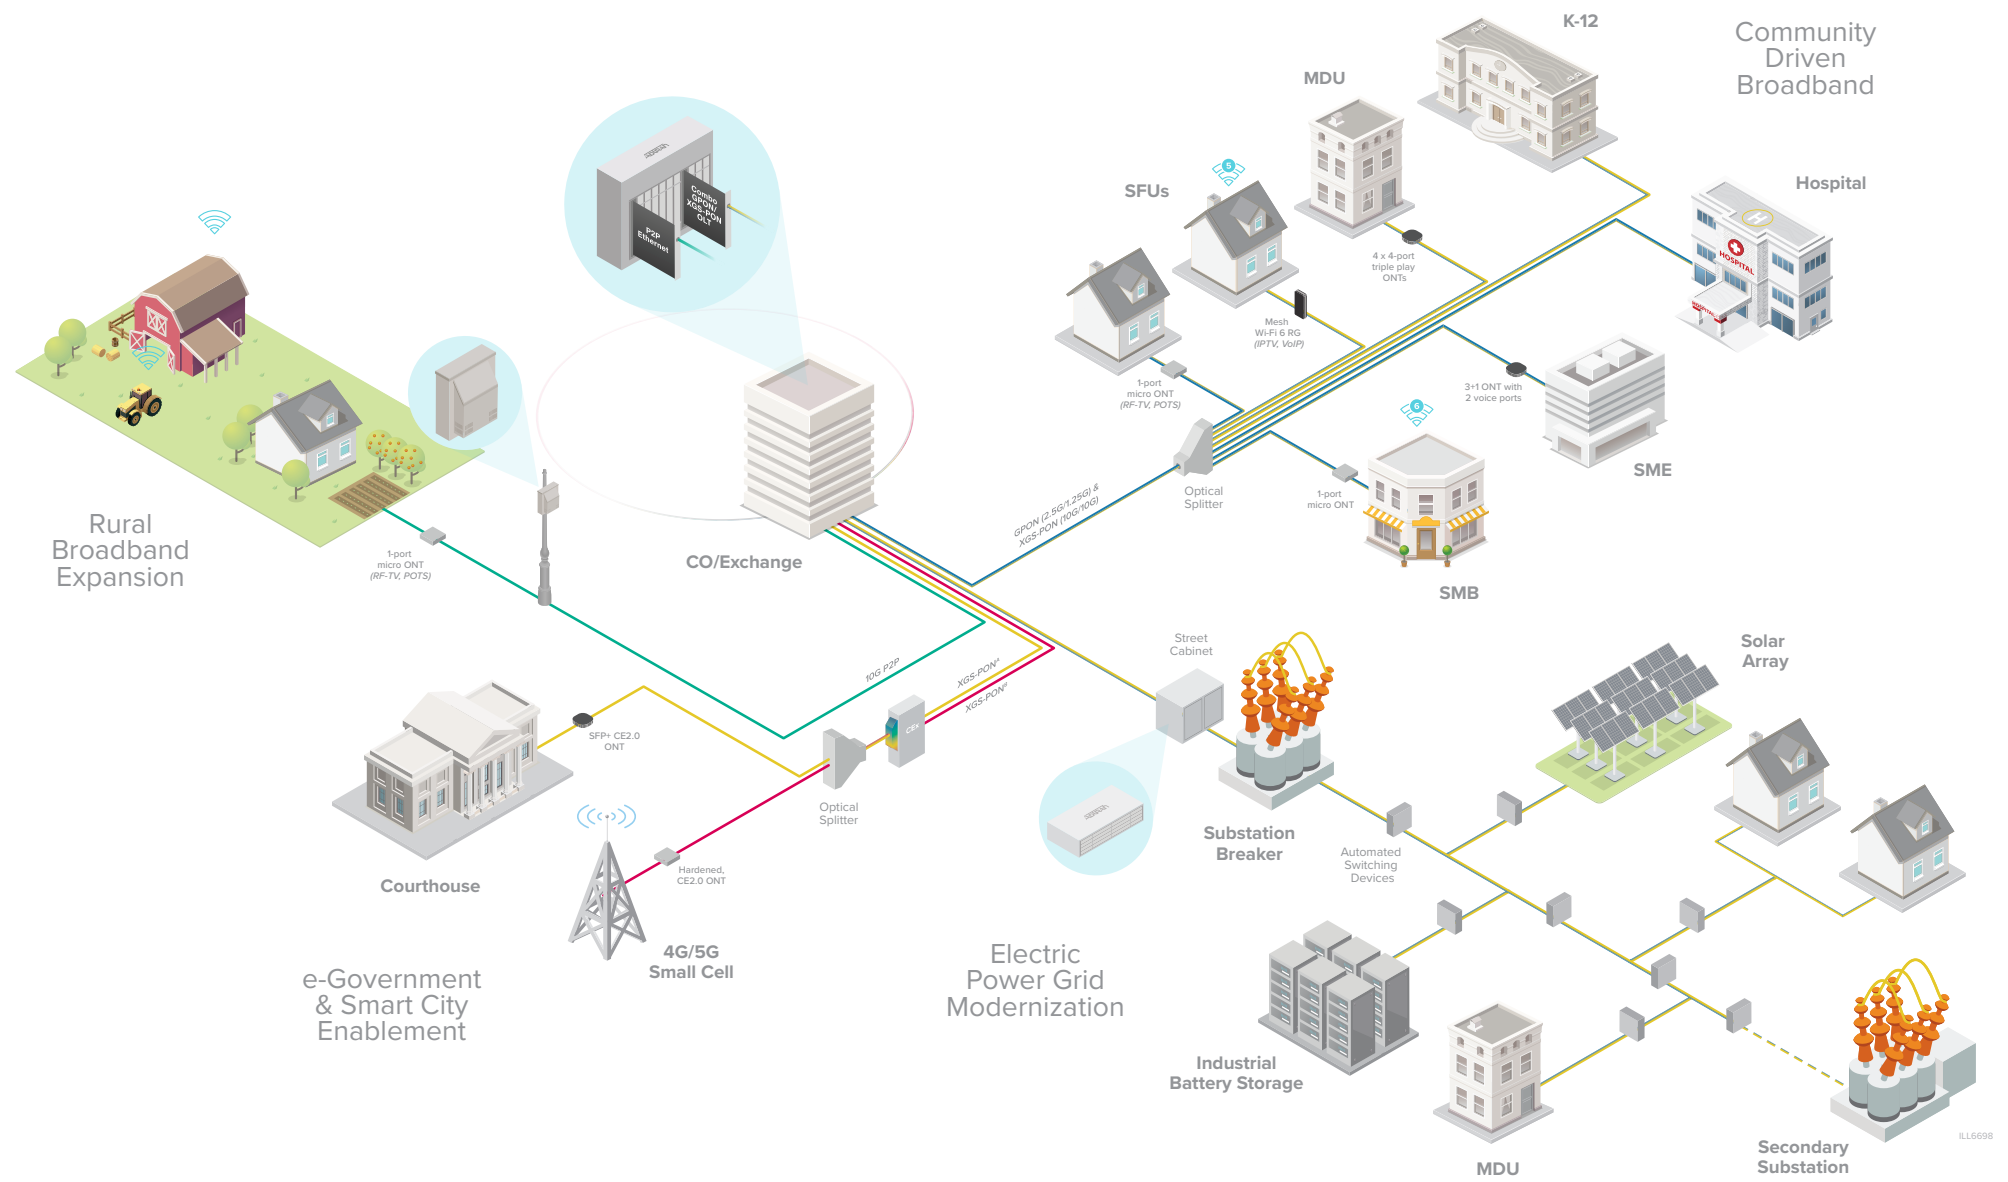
Community Driven Broadband

K-12

MDU

Hospital

HOSPITAL

SFUs

4 x 4-port triple play ONTs

Mesh Wi-Fi 6 RG (IPTV, VoIP)

1-port micro ONT (RF-TV, POTS)

3+1 ONT with 2 voice ports

SME

Combo GPON/ XGS-PON OLT

P2P Ethernet

Optical Splitter

GPON (2.5G/1.25G) & XGS-PON (10G/10G)

1-port micro ONT

SMB

Rural Broadband Expansion

1-port micro ONT (RF-TV, POTS)

CO/Exchange

10G P2P

XGS-PON

XGS-PON

Street Cabinet

Solar Array

SFP+ CE2.0 ONT

Courthouse

Optical Splitter

Hardened, CE2.0 ONT

4G/5G Small Cell

e-Government & Smart City Enablement

Substation Breaker

Automated Switching Devices

Electric Power Grid Modernization

Industrial Battery Storage

MDU

Secondary Substation

ILL6698